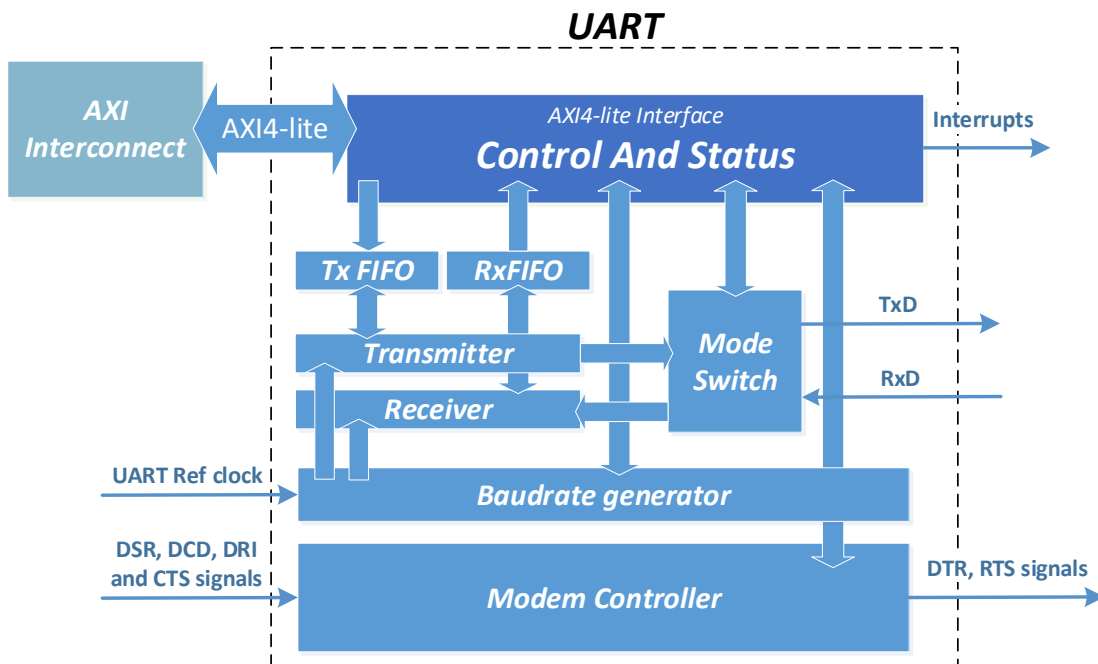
UART

AXI Interconnect

AXI4-lite

AXI4-lite Interface
Control And Status

Interrupts

Tx FIFO

RxFIFO

Transmitter

Receiver

Mode Switch

TxD

RxD

UART Ref clock

Baudrate generator

DSR, DCD, DRI and CTS signals

Modem Controller

DTR, RTS signals